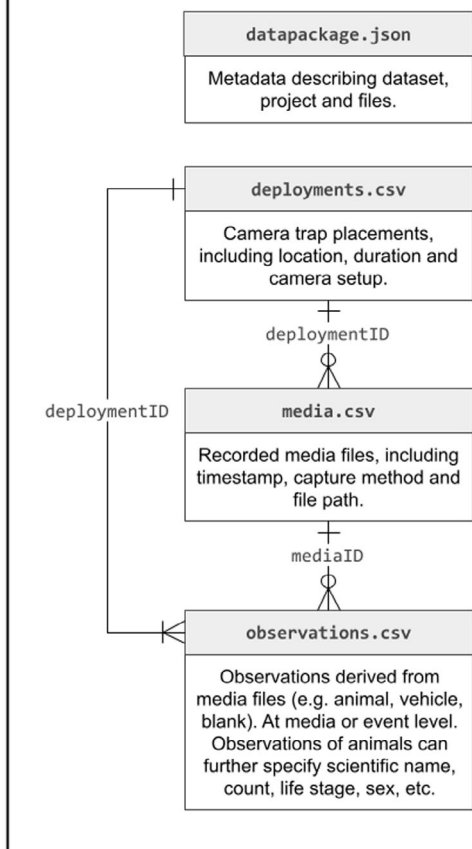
datapackage.json

Metadata describing dataset, project and files.

deployments.csv

Camera trap placements, including location, duration and camera setup.

deploymentID

deploymentID

media.csv

Recorded media files, including timestamp, capture method and file path.

mediaID

observations.csv

Observations derived from media files (e.g. animal, vehicle, blank). At media or event level. Observations of animals can further specify scientific name, count, life stage, sex, etc.